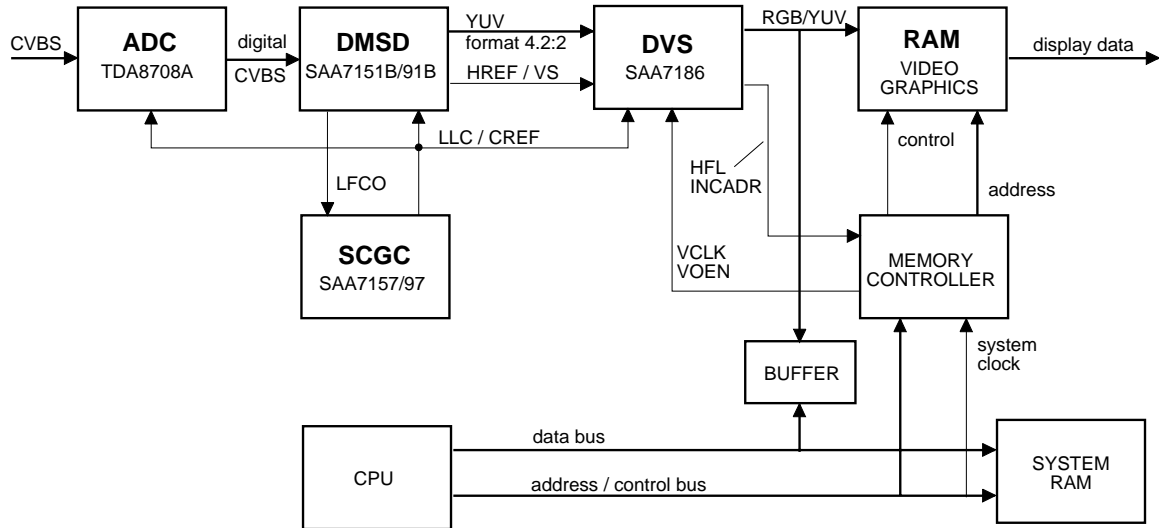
CVBS
ADC
TDA8708A
digital
CVBS
DMSD
SAA7151B/91B
YUV
format 4.2:2
HREF / VS
DVS
SAA7186
RGB/YUV
RAM
VIDEO
GRAPHICS
display data
LLC / CREF
control
HFL
INCADR
address
LFCO
SCGC
SAA7157/97
VCLK
VOEN
MEMORY
CONTROLLER
system
clock
BUFFER
data bus
CPU
address / control bus
SYSTEM
RAM